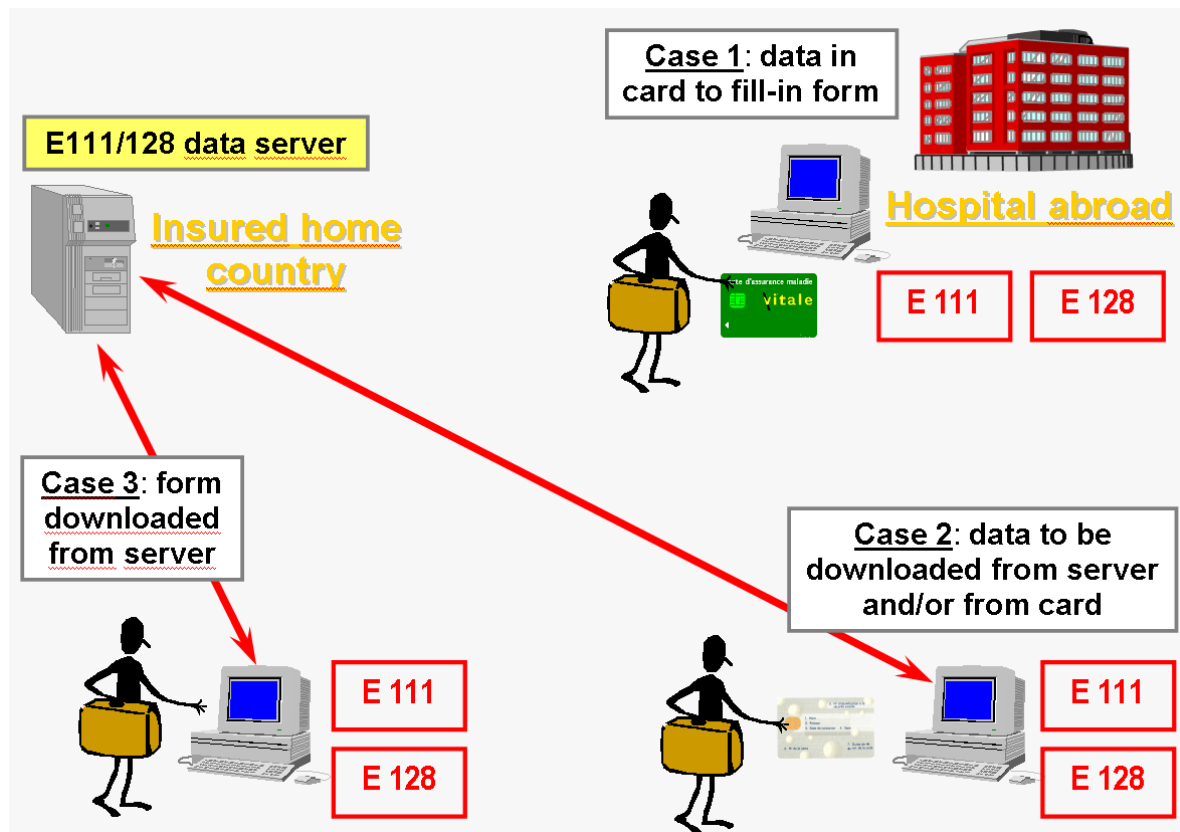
Case 1: data in card to fill-in form

E111/128 data server

Insured home country

Hospital abroad

te d'assurance maladie
Vitale

E 111

E 128

Case 3: form downloaded from server

Case 2: data to be downloaded from server and/or from card

E 111

E 128

E 111

E 128